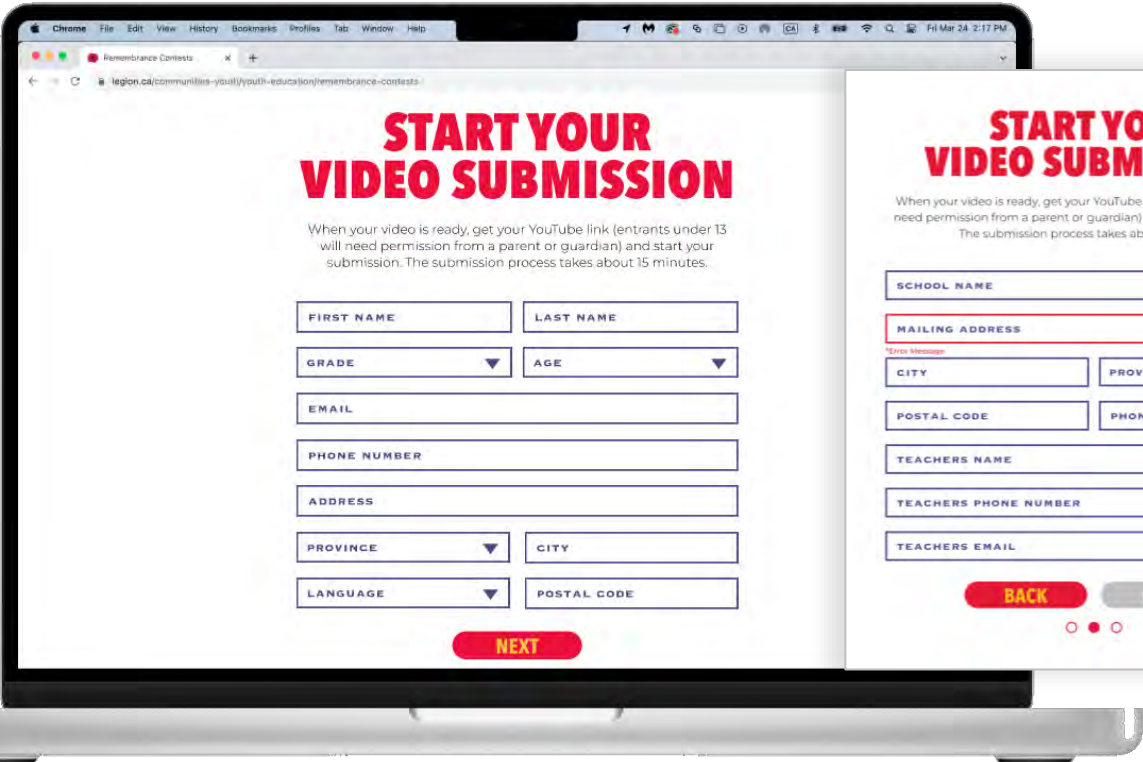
Chrome File Edit View History Bookmarks Profiles Tab Window Help

CA Fri Mar 24 2:17 PM

Remembrance Contests

legion.ca/communities-youth/youth-education/remembrance-contests

START YOUR VIDEO SUBMISSION

When your video is ready, get your YouTube link (entrants under 13 will need permission from a parent or guardian) and start your submission. The submission process takes about 15 minutes.

FIRST NAME
LAST NAME
GRADE
AGE
EMAIL
PHONE NUMBER
ADDRESS
PROVINCE
CITY
LANGUAGE
POSTAL CODE

NEXT

START YO
VIDEO SUBM

When your video is ready, get your YouTube
need permission from a parent or guardian)
The submission process takes ab

SCHOOL NAME
MAILING ADDRESS
*Error Message
CITY
PROV
POSTAL CODE
PHON
TEACHERS NAME
TEACHERS PHONE NUMBER
TEACHERS EMAIL

BACK